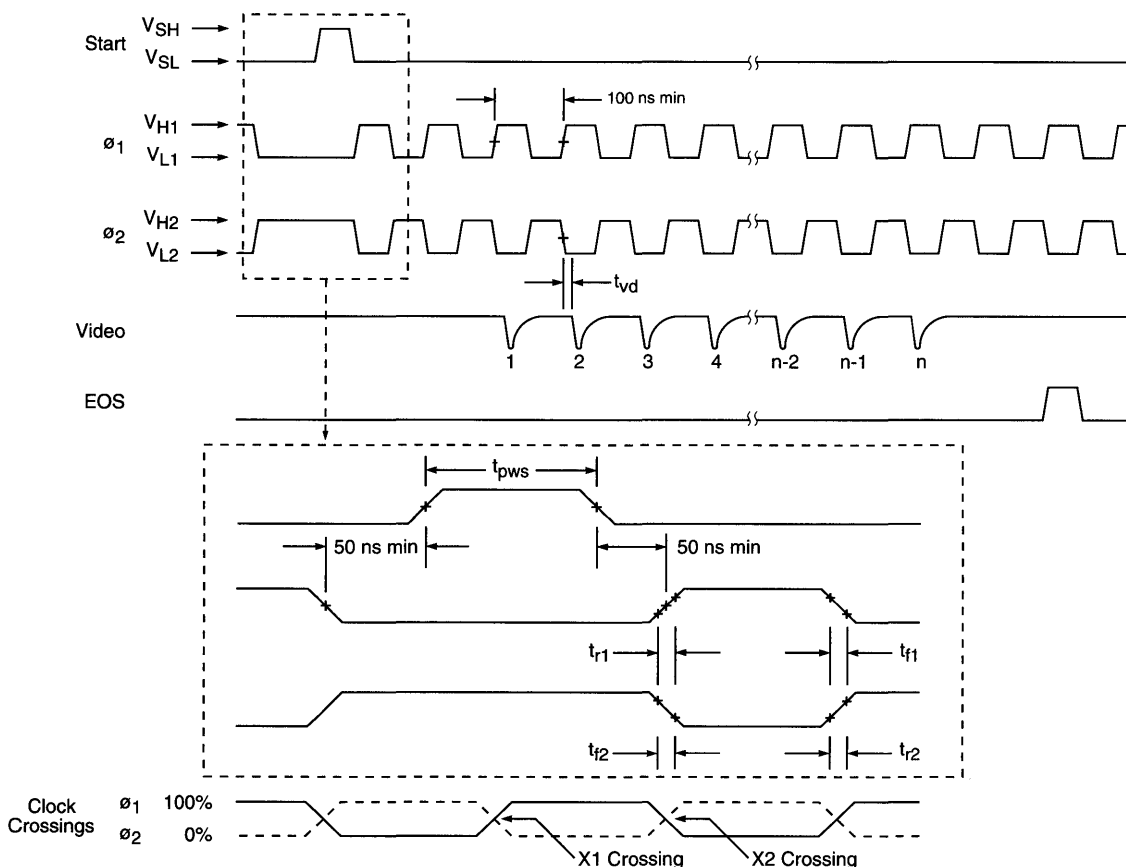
Start $V_{SH}$ $V_{SL}$

100 ns min

$ø_1$ $V_{H1}$ $V_{L1}$

$ø_2$ $V_{H2}$ $V_{L2}$

$t_{vd}$

Video

1 2 3 4 n-2 n-1 n

EOS

$t_{pws}$

50 ns min

50 ns min

$t_{r1}$

$t_{f1}$

$t_{f2}$

$t_{r2}$

Clock Crossings $ø_1$ 100% $ø_2$ 0%

X1 Crossing

X2 Crossing